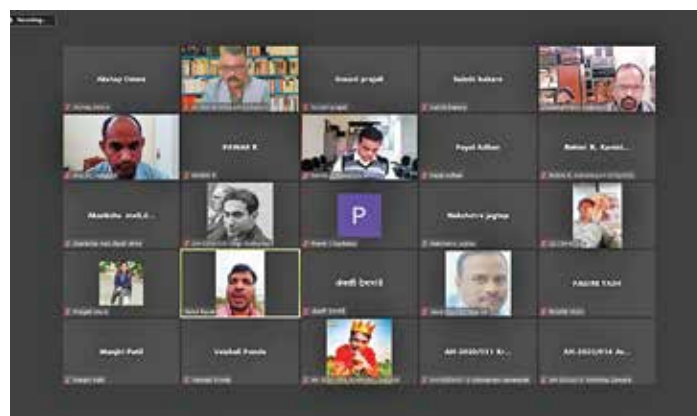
Recording...

Akshay Umare

Swami prajali

Sakshi kakare

PAWAR R

Payal Adhav

Mohini R. Kamini...

Akanksha marlat...

P

Nakshatra jagtap

केशवी बेलदारे

FAUJIE TASH

Manjiri Patil

Vaishali Panda

AM-2020/511 Kr...

AM-2020/514 Ar...